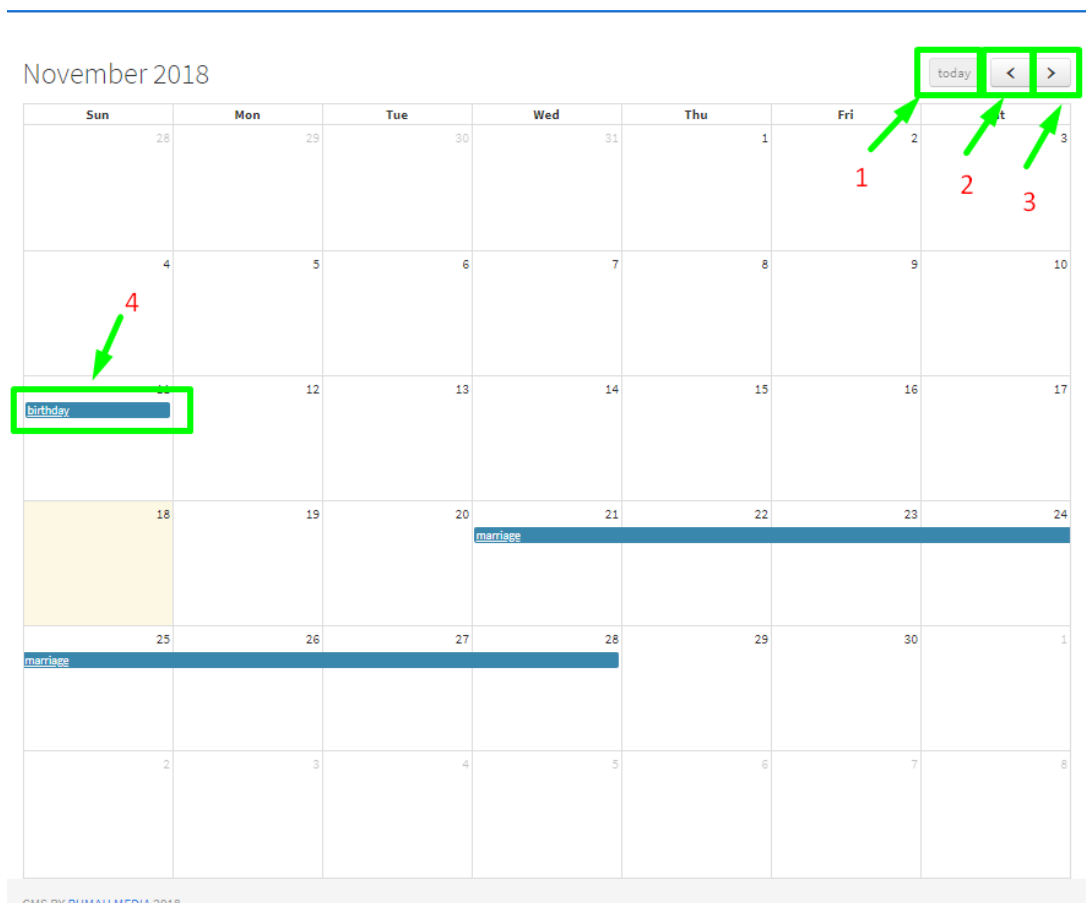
November 2018

today

‹ ›

| Sun | Mon | Tue | Wed | Thu | Fri | Sat |
|---|---|---|---|---|---|---|
| 28 | 29 | 30 | 31 | 1 | 2 | 3 |
| 4 | 5 | 6 | 7 | 8 | 9 | 10 |
| 11 birthday | 12 | 13 | 14 | 15 | 16 | 17 |
| 18 | 19 | 20 | 21 marriage | 22 | 23 | 24 |
| 25 marriage | 26 | 27 | 28 | 29 | 30 | 1 |
| 2 | 3 | 4 | 5 | 6 | 7 | 8 |

1

2

3

4

CMS BY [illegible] MEDIA 2018